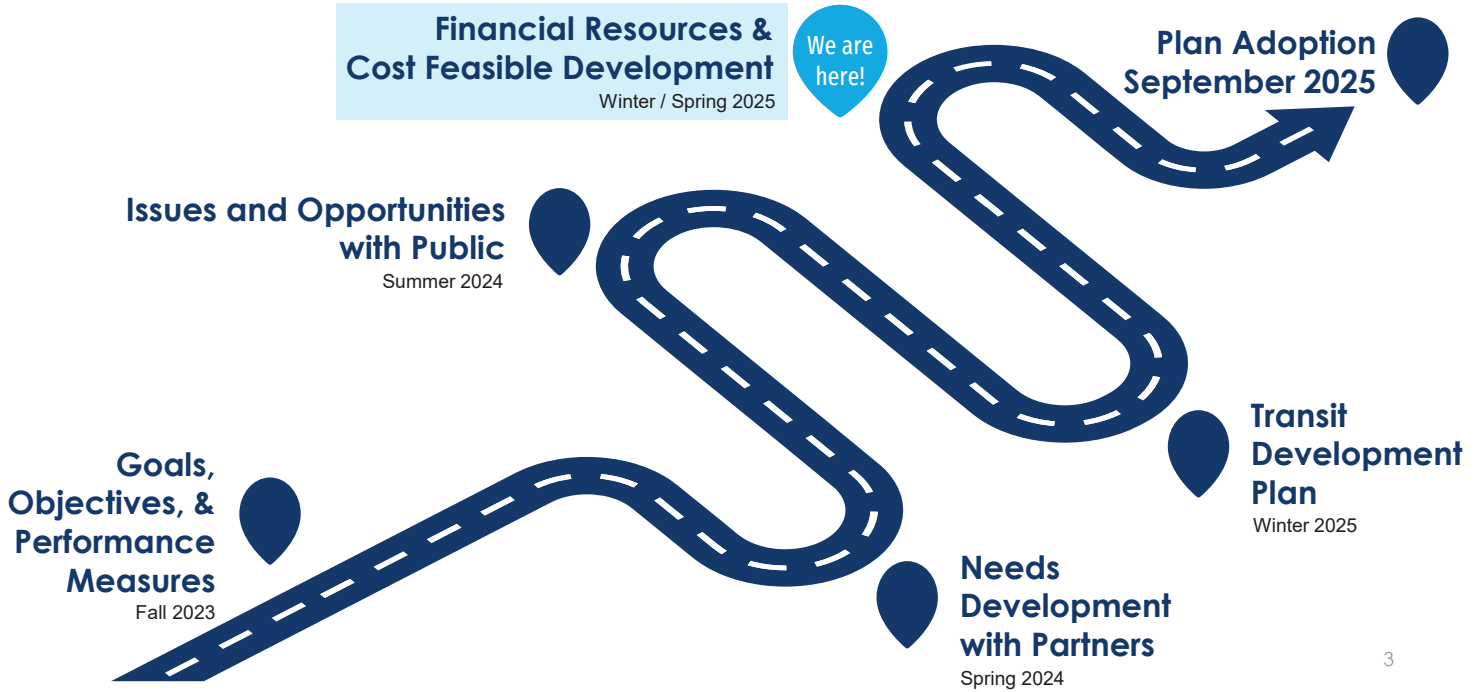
Financial Resources & Cost Feasible Development
Winter / Spring 2025

We are here!

Plan Adoption September 2025

Issues and Opportunities with Public
Summer 2024

Transit Development Plan
Winter 2025

Goals, Objectives, & Performance Measures
Fall 2023

Needs Development with Partners
Spring 2024

3